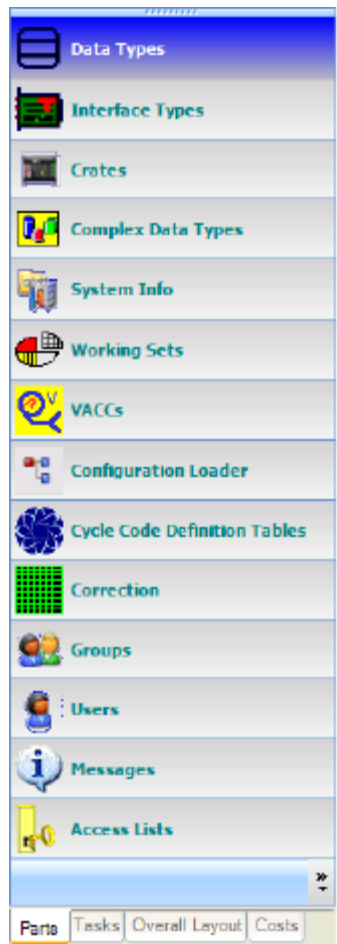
Data Types

Interface Types

Crates

Complex Data Types

System Info

Working Sets

VACCs

Configuration Loader

Cycle Code Definition Tables

Correction

Groups

Users

Messages

Access Lists

Parts Tasks Overall Layout Costs